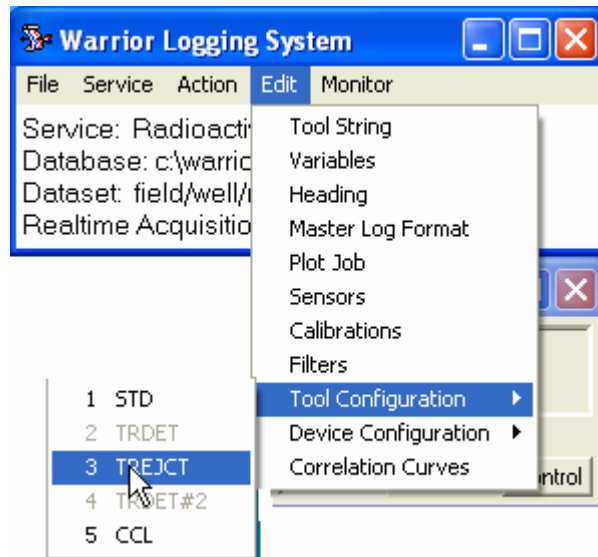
Warrior Logging System

File Service Action Edit Monitor

Service: Radioactiv
Database: c:\warric
Dataset: field/well/
Realtime Acquisitio

Tool String
Variables
Heading
Master Log Format
Plot Job
Sensors
Calibrations
Filters
Tool Configuration
Device Configuration
Correlation Curves

1 STD
2 TRDET
3 TREJCT
4 TRDET#2
5 CCL

ntrol